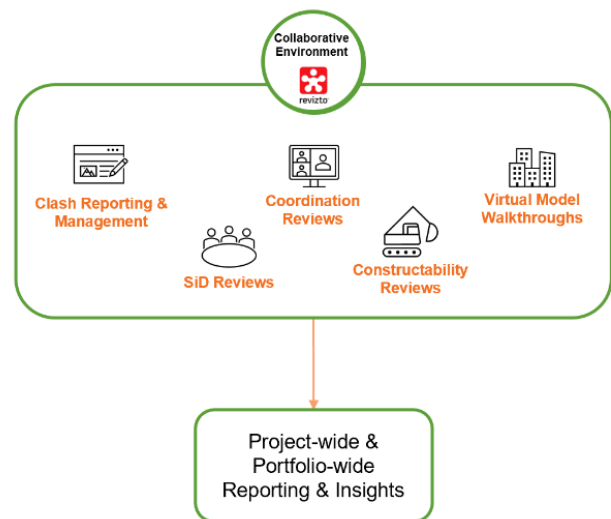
Collaborative Environment

revizto

Clash Reporting & Management

Coordination Reviews

Virtual Model Walkthroughs

SiD Reviews

Constructability Reviews

Project-wide & Portfolio-wide Reporting & Insights